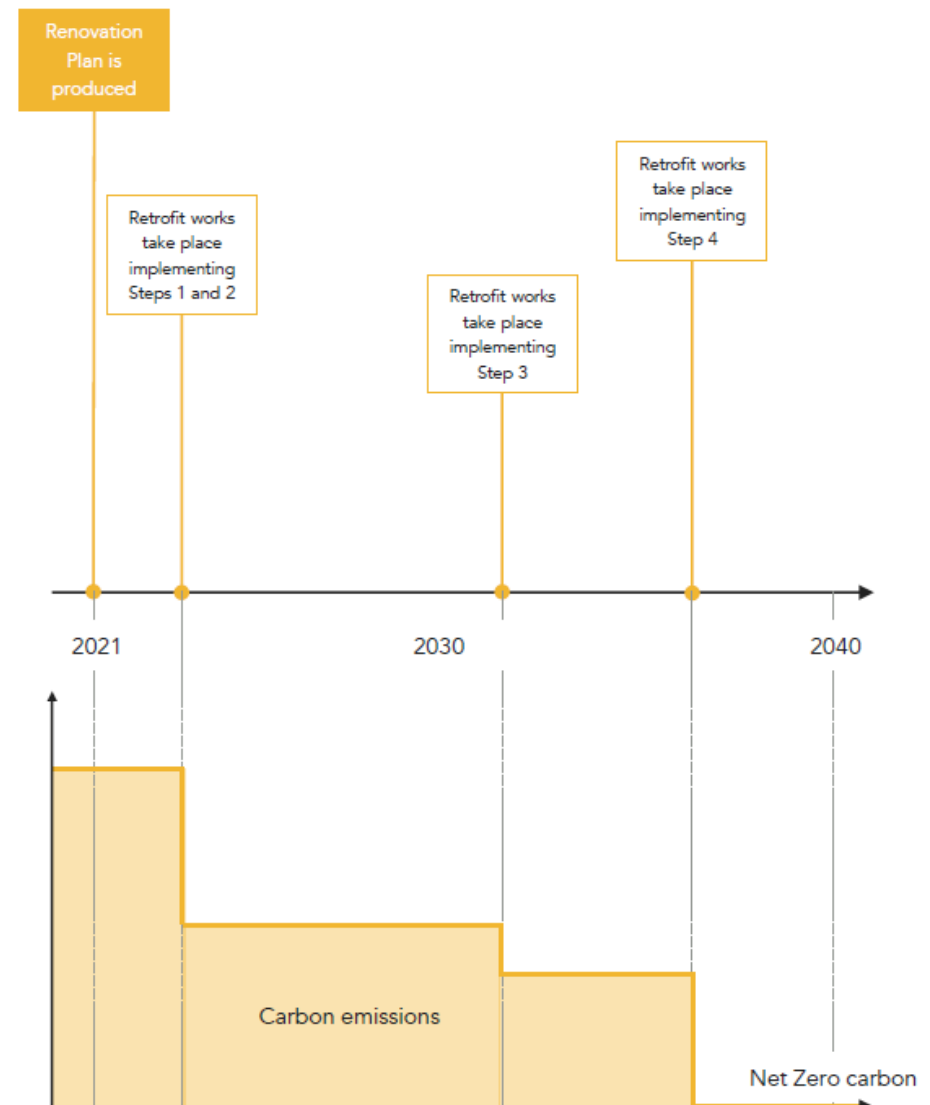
Renovation Plan is produced

Retrofit works take place implementing Steps 1 and 2

Retrofit works take place implementing Step 3

Retrofit works take place implementing Step 4

2021

2030

2040

Carbon emissions

Net Zero carbon